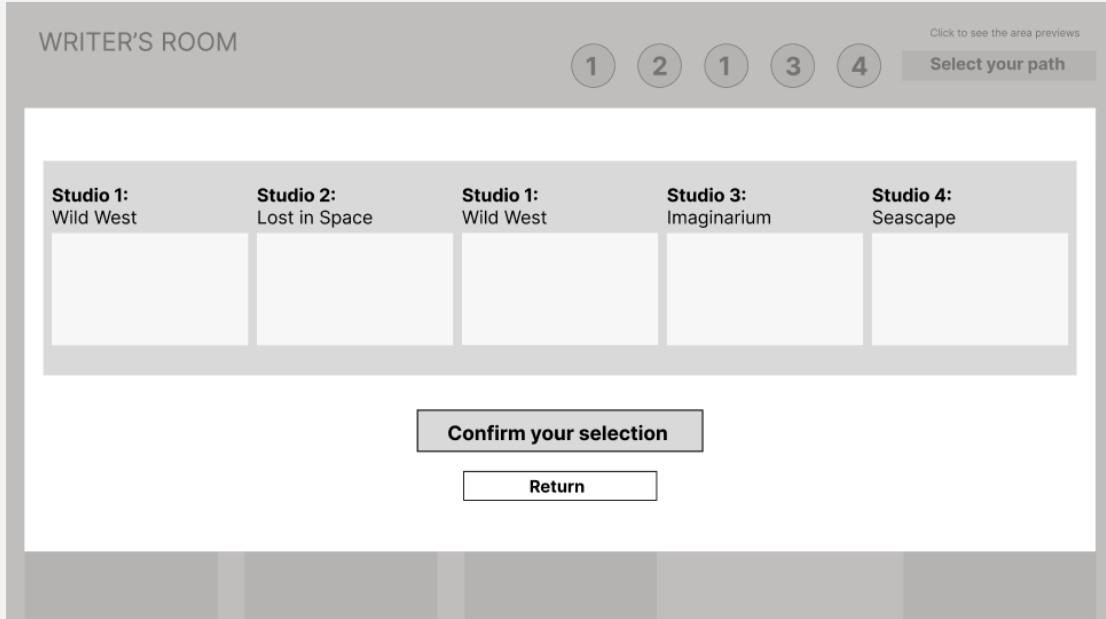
WRITER'S ROOM

1 2 1 3 4

Click to see the area previews

Select your path

**Studio 1:**
Wild West

**Studio 2:**
Lost in Space

**Studio 1:**
Wild West

**Studio 3:**
Imaginarium

**Studio 4:**
Seascape

Confirm your selection

Return